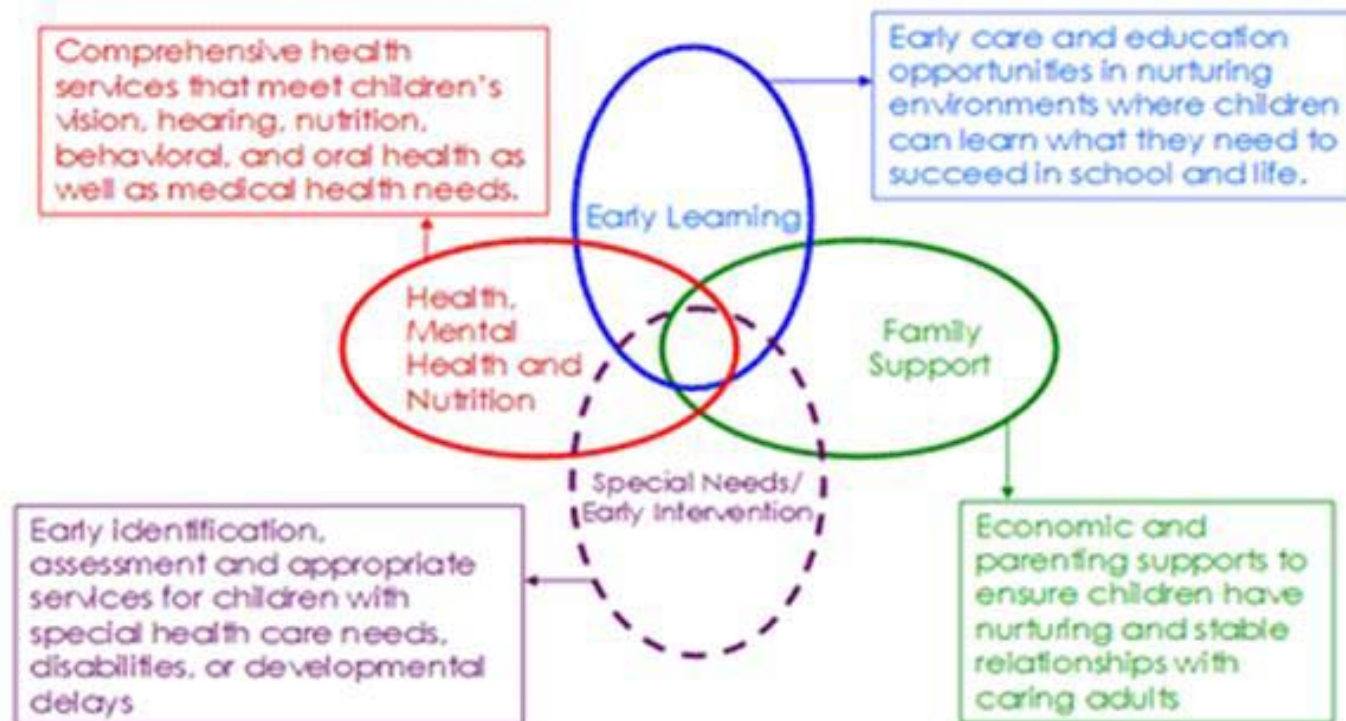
Comprehensive health services that meet children's vision, hearing, nutrition, behavioral, and oral health as well as medical health needs.

Early care and education opportunities in nurturing environments where children can learn what they need to succeed in school and life.

Early Learning

Health, Mental Health and Nutrition

Family Support

Special Needs/ Early Intervention

Early identification, assessment and appropriate services for children with special health care needs, disabilities, or developmental delays

Economic and parenting supports to ensure children have nurturing and stable relationships with caring adults